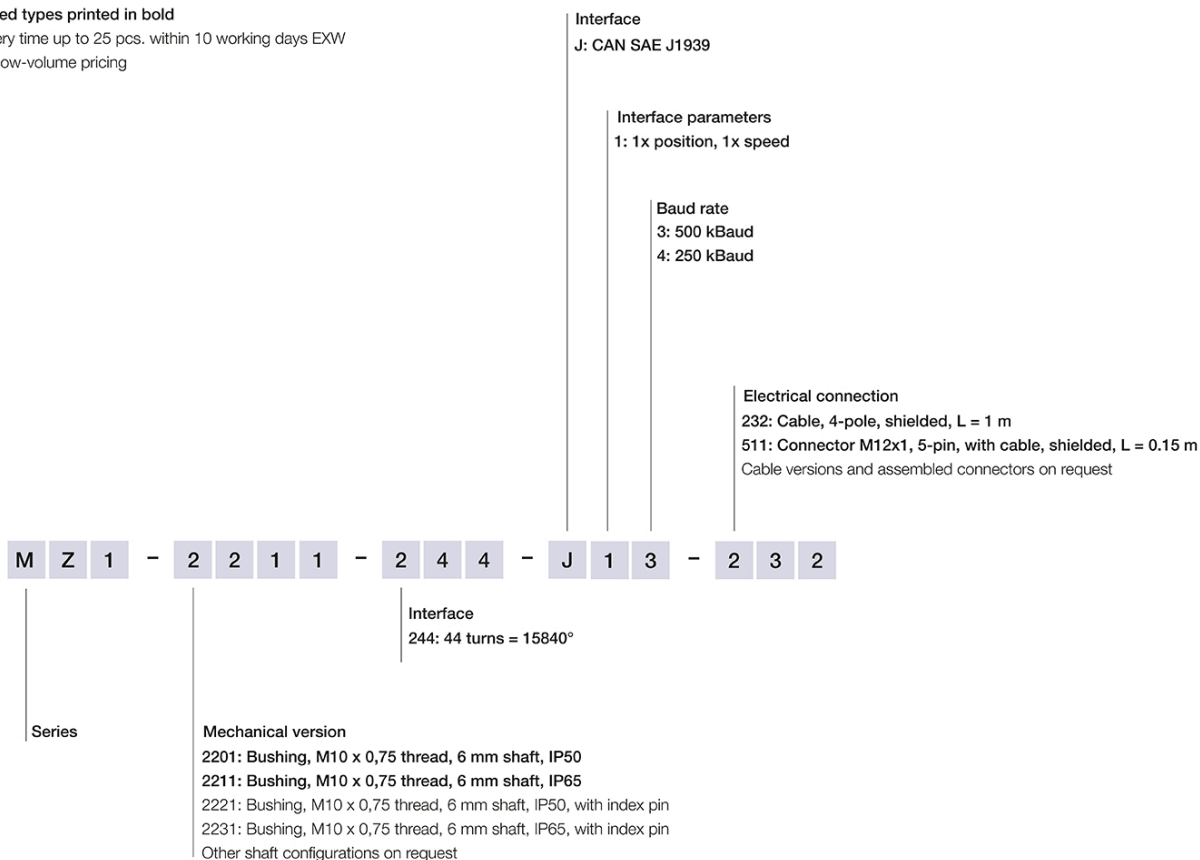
ed types printed in bold
ery time up to 25 pcs. within 10 working days EXW
ow-volume pricing

Interface
J: CAN SAE J1939

Interface parameters
1: 1x position, 1x speed

Baud rate
3: 500 kBaud
4: 250 kBaud

Electrical connection
232: Cable, 4-pole, shielded, L = 1 m
511: Connector M12x1, 5-pin, with cable, shielded, L = 0.15 m
Cable versions and assembled connectors on request

M Z 1 – 2 2 1 1 – 2 4 4 – J 1 3 – 2 3 2

Interface
244: 44 turns = 15840°

Series

Mechanical version
2201: Bushing, M10 x 0,75 thread, 6 mm shaft, IP50
2211: Bushing, M10 x 0,75 thread, 6 mm shaft, IP65
2221: Bushing, M10 x 0,75 thread, 6 mm shaft, IP50, with index pin
2231: Bushing, M10 x 0,75 thread, 6 mm shaft, IP65, with index pin
Other shaft configurations on request